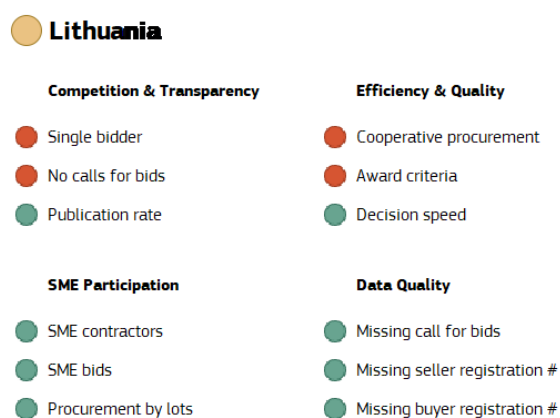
Lithuania

Competition & Transparency

Single bidder

No calls for bids

Publication rate

Efficiency & Quality

Cooperative procurement

Award criteria

Decision speed

SME Participation

SME contractors

SME bids

Procurement by lots

Data Quality

Missing call for bids

Missing seller registration #

Missing buyer registration #